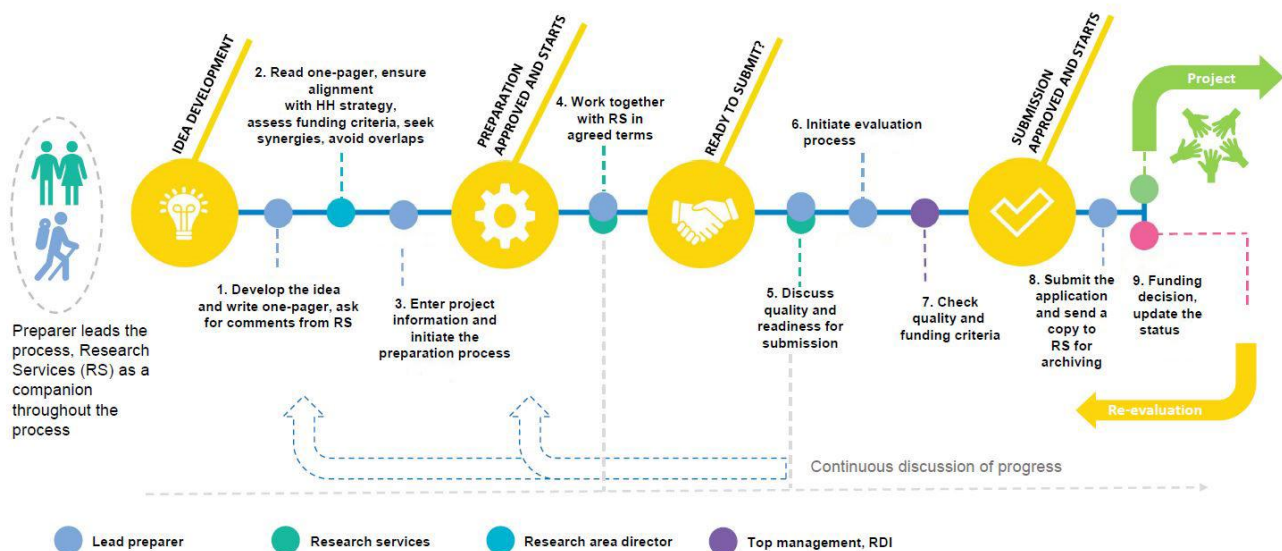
Preparer leads the process, Research Services (RS) as a companion throughout the process

IDEA DEVELOPMENT

2. Read one-pager, ensure alignment with HH strategy, assess funding criteria, seek synergies, avoid overlaps

PREPARATION APPROVED AND STARTS

4. Work together with RS in agreed terms

READY TO SUBMIT?

6. Initiate evaluation process

SUBMISSION APPROVED AND STARTS

Project

1. Develop the idea and write one-pager, ask for comments from RS

3. Enter project information and initiate the preparation process

5. Discuss quality and readiness for submission

7. Check quality and funding criteria

8. Submit the application and send a copy to RS for archiving

9. Funding decision, update the status

Re-evaluation

Continuous discussion of progress

Lead preparer

Research services

Research area director

Top management, RDI